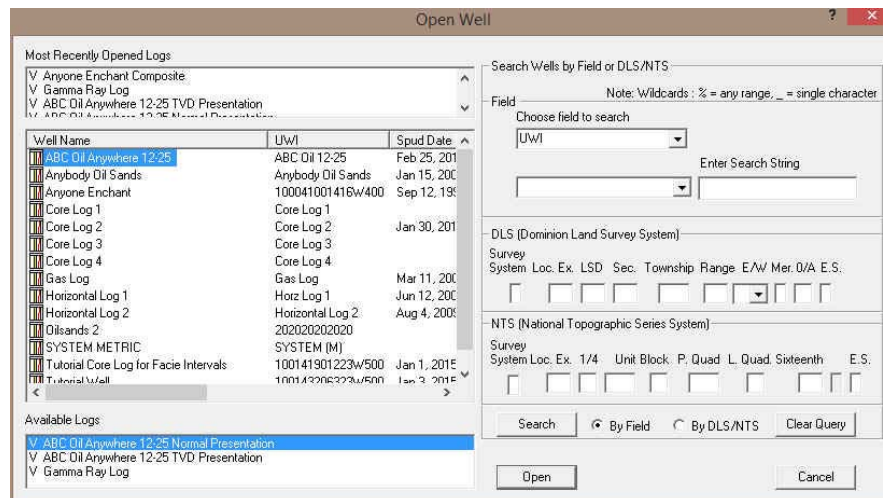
Open Well

?

Most Recently Opened Logs

V Anyone Enchant Composite
V Gamma Ray Log
V ABC Oil Anywhere 12-25 TVD Presentation
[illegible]

| Well Name | UWI | Spud Date |
|---|---|---|
| ABC Oil Anywhere 12-25 | ABC Oil 12-25 | Feb 25, 201 |
| Anybody Oil Sands | Anybody Oil Sands | Jan 15, 200 |
| Anyone Enchant | 100041001416W400 | Sep 12, 19 |
| Core Log 1 | Core Log 1 | |
| Core Log 2 | Core Log 2 | Jan 30, 201 |
| Core Log 3 | Core Log 3 | |
| Core Log 4 | Core Log 4 | |
| Gas Log | Gas Log | Mar 11, 200 |
| Horizontal Log 1 | Horz Log 1 | Jun 12, 200 |
| Horizontal Log 2 | Horizontal Log 2 | Aug 4, 200 |
| Oilsands 2 | 202020202020 | |
| SYSTEM METRIC | SYSTEM (M) | |
| Tutorial Core Log for Facie Intervals | 100141901223W500 | Jan 1, 2015 |
| Tutorial Well | 100143206323W500 | Jan 3, 2015 |

Available Logs

V ABC Oil Anywhere 12-25 Normal Presentation
V ABC Oil Anywhere 12-25 TVD Presentation
V Gamma Ray Log

Search Wells by Field or DLS/NTS

Note: Wildcards : % = any range, _ = single character

Field

Choose field to search

UWI

Enter Search String

DLS (Dominion Land Survey System)

Survey System Loc. Ex. LSD Sec. Township Range E/W Mer. 0/A E.S.

NTS (National Topographic Series System)

Survey System Loc. Ex. 1/4 Unit Block P. Quad L. Quad. Sixteenth E.S.

Search By Field By DLS/NTS Clear Query

Open Cancel